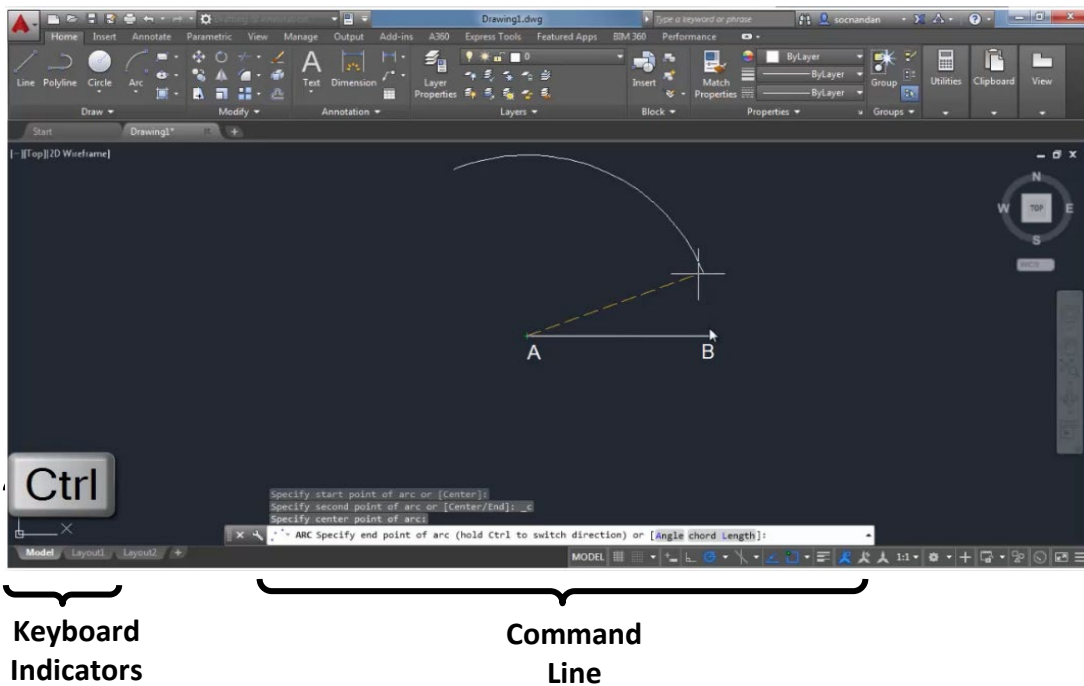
Drawing1.dwg
Type a keyword or phrase
socnandan

Home Insert Annotate Parametric View Manage Output Add-ins A360 Express Tools Featured Apps BIM 360 Performance

Line Polyline Circle Arc
Draw ▾
Modify ▾
Text Dimension
Annotation ▾
Layer Properties
Layers ▾
Insert
Block ▾
Match Properties
ByLayer
ByLayer
ByLayer
Properties ▾
Group
Groups ▾
Utilities
Clipboard
View

Start
Drawing1*

[-][Top][2D Wireframe]

N
W
TOP
E
S
WCS

A
B

Ctrl

Specify start point of arc or [Center]:
Specify second point of arc or [Center/End]: _c
Specify center point of arc:
ARC Specify end point of arc (hold Ctrl to switch direction) or [Angle chord Length]:

Model Layout1 Layout2 +
MODEL
1:1

Keyboard Indicators

Command Line